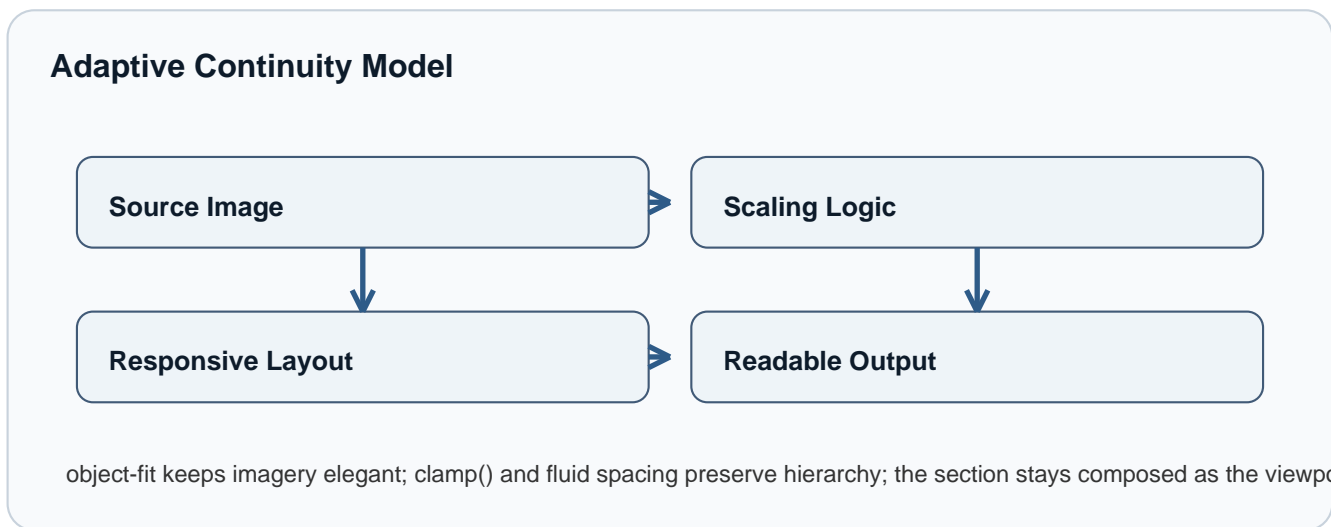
Adaptive Continuity Model

Source Image

Scaling Logic

Responsive Layout

Readable Output

object-fit keeps imagery elegant; clamp() and fluid spacing preserve hierarchy; the section stays composed as the viewp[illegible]